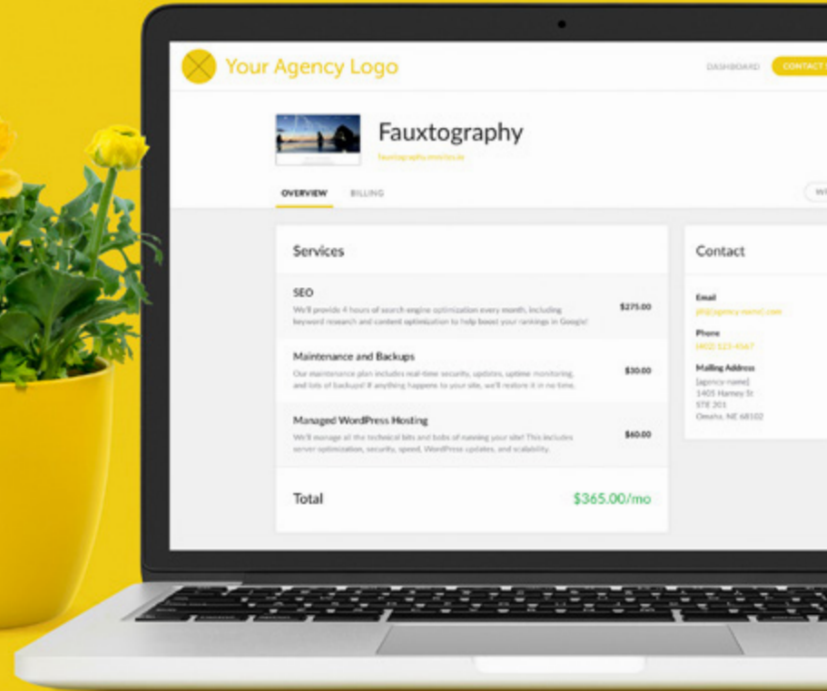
Your Agency Logo

DASHBOARD CONTACT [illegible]

Fauxtography

fauxtography.mm.co.uk

OVERVIEW BILLING

W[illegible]

Services

SEO
We'll provide 4 hours of search engine optimization every month, including keyword research and content optimization to help boost your rankings in Google!
$275.00

Maintenance and Backups
Our maintenance plan includes real-time security, updates, uptime monitoring, and lots of backups! If anything happens to your site, we'll restore it in no time.
$30.00

Managed WordPress Hosting
We'll manage all the technical bits and bobs of running your site! This includes server optimization, security, speed, WordPress updates, and scalability.
$60.00

Total
$365.00/mo

Contact

Email
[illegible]

Phone
(402) 123-4567

Mailing Address
[agency name]
1405 Harney St
STE 201
Omaha, NE 68102